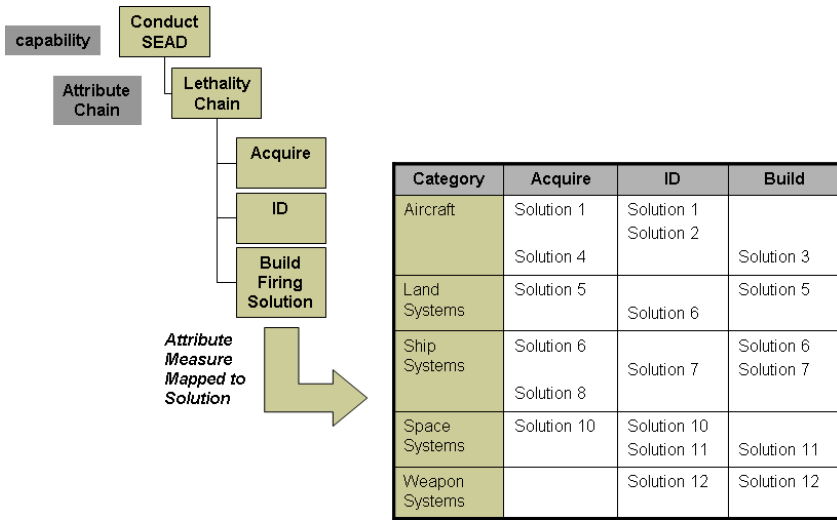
capability

Conduct SEAD

Attribute Chain

Lethality Chain

Acquire

ID

Build Firing Solution

Attribute Measure Mapped to Solution

| Category | Acquire | ID | Build |
|---|---|---|---|
| Aircraft | Solution 1<br>Solution 4 | Solution 1<br>Solution 2 | Solution 3 |
| Land Systems | Solution 5 | Solution 6 | Solution 5 |
| Ship Systems | Solution 6<br>Solution 8 | Solution 7 | Solution 6<br>Solution 7 |
| Space Systems | Solution 10 | Solution 10<br>Solution 11 | Solution 11 |
| Weapon Systems | | Solution 12 | Solution 12 |